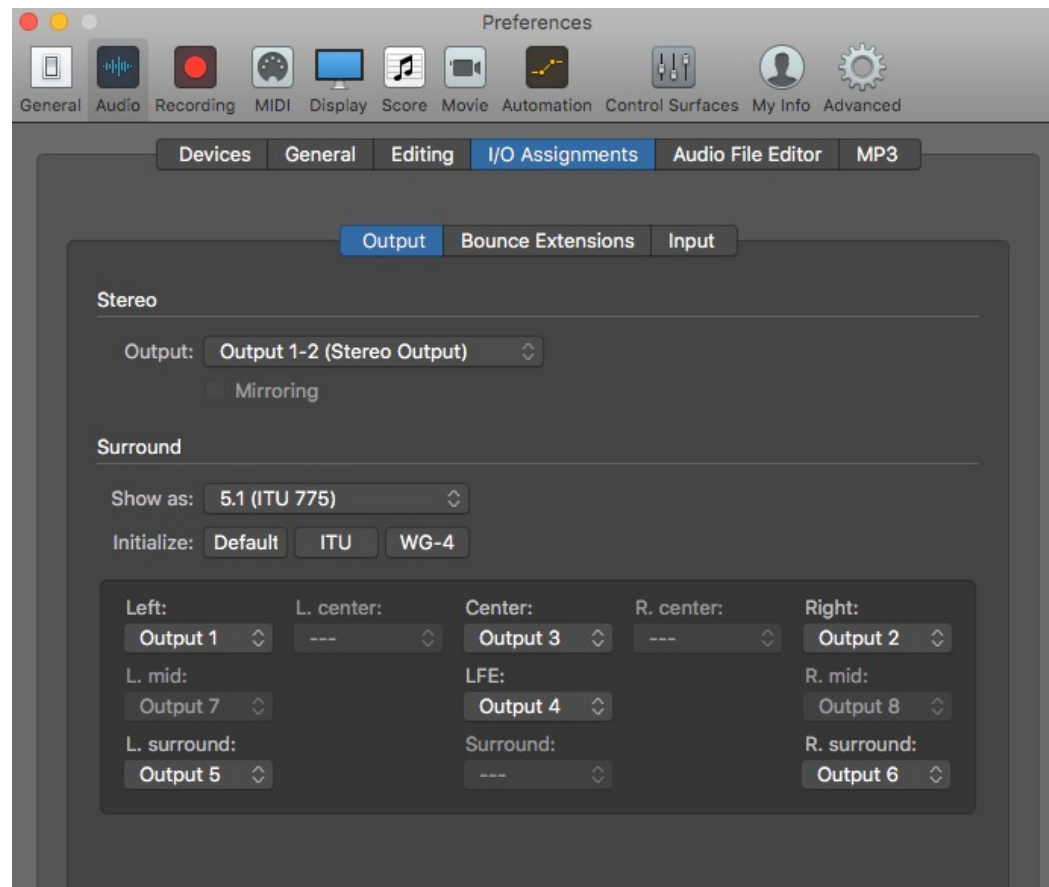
Preferences

General Audio Recording MIDI Display Score Movie Automation Control Surfaces My Info Advanced

Devices General Editing I/O Assignments Audio File Editor MP3

Output Bounce Extensions Input

Stereo

Output: Output 1-2 (Stereo Output)

Mirroring

Surround

Show as: 5.1 (ITU 775)

Initialize: Default ITU WG-4

| Left: | L. center: | Center: | R. center: | Right: |
|---|---|---|---|---|
| Output 1 | --- | Output 3 | --- | Output 2 |
| L. mid: | | LFE: | | R. mid: |
| Output 7 | | Output 4 | | Output 8 |
| L. surround: | | Surround: | | R. surround: |
| Output 5 | | --- | | Output 6 |